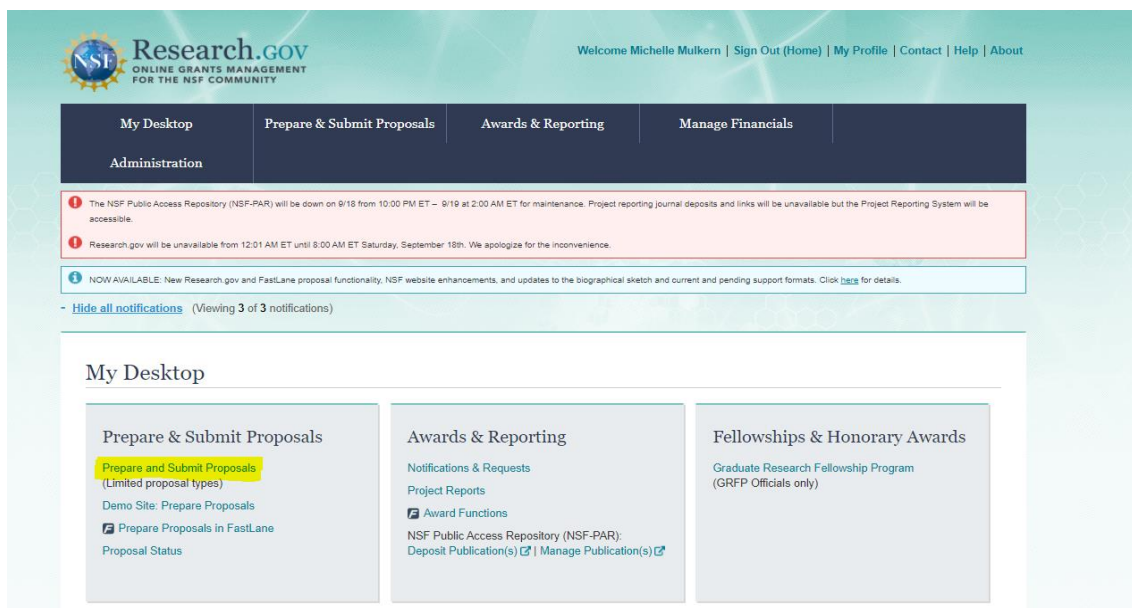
NSF Research.gov
ONLINE GRANTS MANAGEMENT FOR THE NSF COMMUNITY

Welcome Michelle Mulkern | Sign Out (Home) | My Profile | Contact | Help | About

My Desktop | Prepare & Submit Proposals | Awards & Reporting | Manage Financials | Administration

The NSF Public Access Repository (NSF-PAR) will be down on 9/18 from 10:00 PM ET – 9/19 at 2:00 AM ET for maintenance. Project reporting journal deposits and links will be unavailable but the Project Reporting System will be accessible.

Research.gov will be unavailable from 12:01 AM ET until 8:00 AM ET Saturday, September 18th. We apologize for the inconvenience.

NOW AVAILABLE: New Research.gov and FastLane proposal functionality, NSF website enhancements, and updates to the biographical sketch and current and pending support formats. Click here for details.

- Hide all notifications (Viewing 3 of 3 notifications)

My Desktop

Prepare & Submit Proposals
Prepare and Submit Proposals
(Limited proposal types)
Demo Site: Prepare Proposals
Prepare Proposals in FastLane
Proposal Status

Awards & Reporting
Notifications & Requests
Project Reports
Award Functions
NSF Public Access Repository (NSF-PAR):
Deposit Publication(s) | Manage Publication(s)

Fellowships & Honorary Awards
Graduate Research Fellowship Program
(GRFP Officials only)